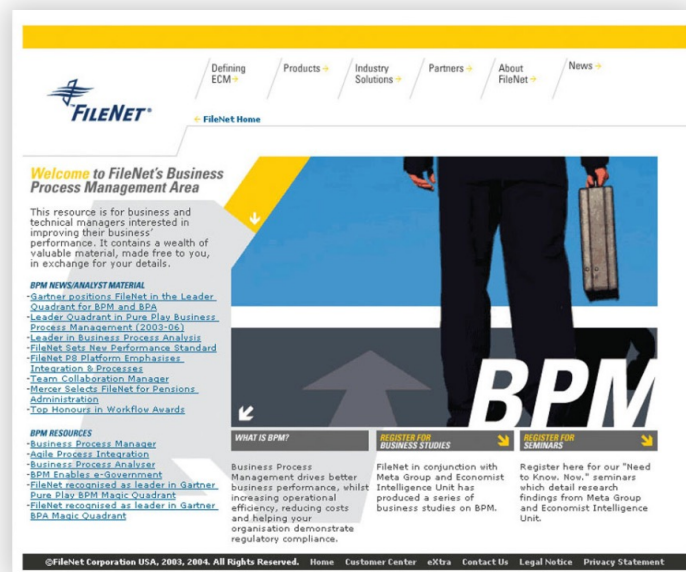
FILENET®

Defining ECM
Products
Industry Solutions
Partners
About FileNet
News

FileNet Home

Welcome to FileNet's Business Process Management Area

This resource is for business and technical managers interested in improving their business' performance. It contains a wealth of valuable material, made free to you, in exchange for your details.

BPM NEWS/ANALYST MATERIAL
-Gartner positions FileNet in the Leader Quadrant for BPM and BPA
-Leader Quadrant in Pure Play Business Process Management (2003-06)
-Leader in Business Process Analysis
-FileNet Sets New Performance Standard
-FileNet P8 Platform Emphasises Integration & Processes
-Team Collaboration Manager
-Mercer Selects FileNet for Pensions Administration
-Top Honours in Workflow Awards

BPM RESOURCES
-Business Process Manager
-Agile Process Integration
-Business Process Analyser
-BPM Enables e-Government
-FileNet recognised as leader in Gartner Pure Play BPM Magic Quadrant
-FileNet recognised as leader in Gartner BPA Magic Quadrant

BPM

WHAT IS BPM?
Business Process Management drives better business performance, whilst increasing operational efficiency, reducing costs and helping your organisation demonstrate regulatory compliance.

REGISTER FOR BUSINESS STUDIES
FileNet in conjunction with Meta Group and Economist Intelligence Unit has produced a series of business studies on BPM.

REGISTER FOR SEMINARS
Register here for our "Need to Know. Now." seminars which detail research findings from Meta Group and Economist Intelligence Unit.

©FileNet Corporation USA, 2003, 2004. All Rights Reserved. Home Customer Center eXtra Contact Us Legal Notice Privacy Statement